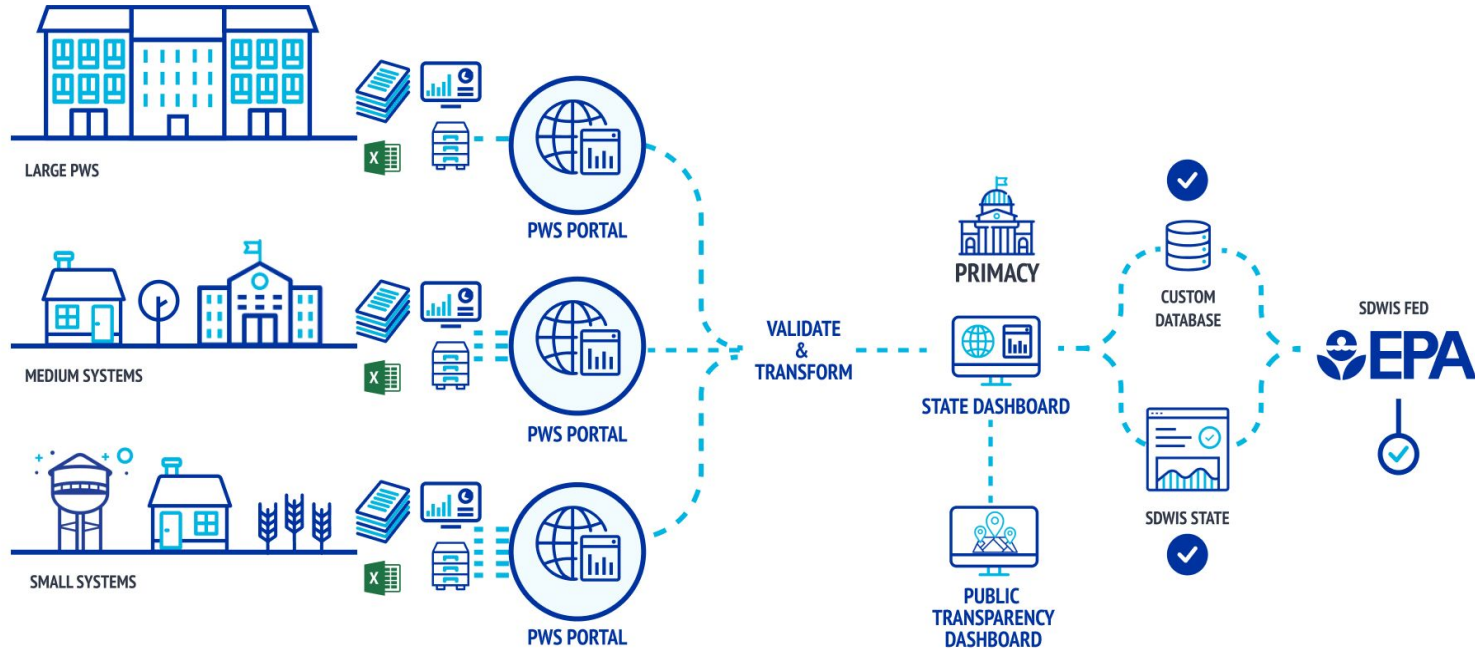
LARGE PWS

X

PWS PORTAL

MEDIUM SYSTEMS

X

PWS PORTAL

SMALL SYSTEMS

X

PWS PORTAL

VALIDATE & TRANSFORM

PRIMACY

STATE DASHBOARD

PUBLIC TRANSPARENCY DASHBOARD

CUSTOM DATABASE

SDWIS STATE

SDWIS FED

EPA